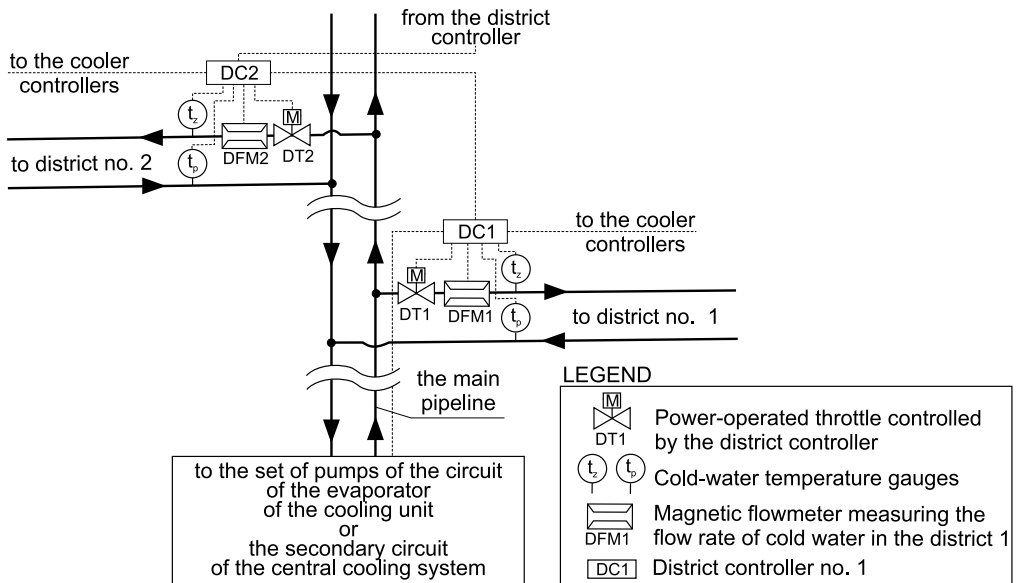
from the district controller

to the cooler controllers

DC2

$t_z$

M

DFM2

DT2

to district no. 2

$t_p$

DC1

to the cooler controllers

M

$t_z$

DT1

DFM1

$t_p$

to district no. 1

the main pipeline

LEGEND

M

DT1

Power-operated throttle controlled by the district controller

$t_z$ $t_p$ Cold-water temperature gauges

DFM1

Magnetic flowmeter measuring the flow rate of cold water in the district 1

DC1 District controller no. 1

to the set of pumps of the circuit of the evaporator of the cooling unit or the secondary circuit of the central cooling system